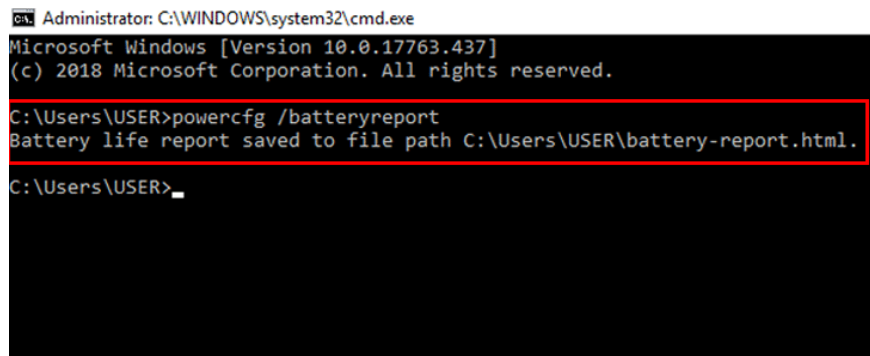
Administrator: C:\WINDOWS\system32\cmd.exe

Microsoft Windows [Version 10.0.17763.437]
(c) 2018 Microsoft Corporation. All rights reserved.

C:\Users\USER>powercfg /batteryreport
Battery life report saved to file path C:\Users\USER\battery-report.html.

C:\Users\USER>_